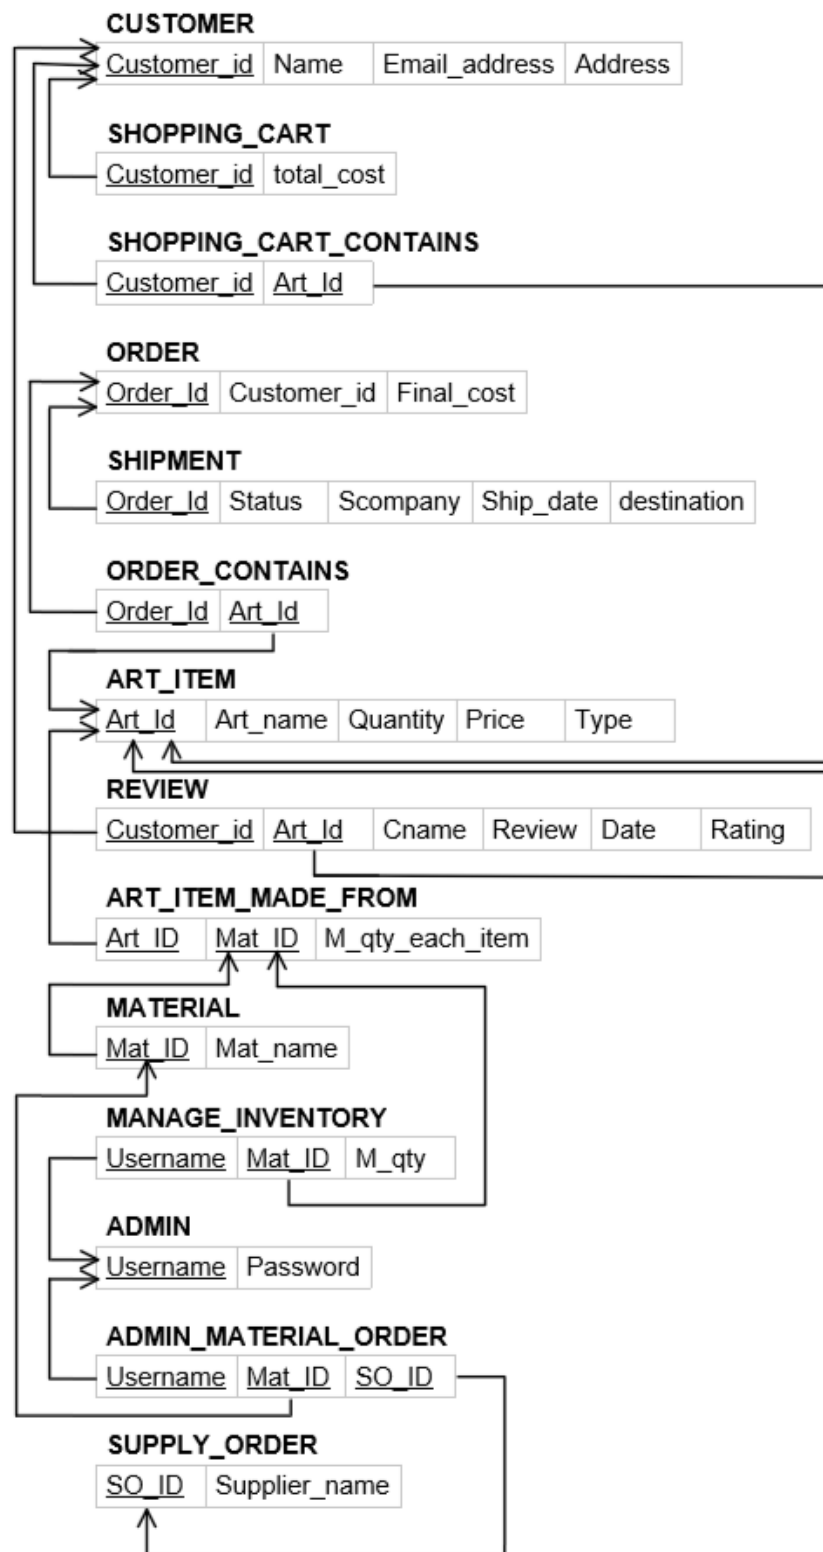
CUSTOMER

| Customer_id | Name | Email_address | Address |
|---|---|---|---|

SHOPPING_CART

| Customer_id | total_cost |
|---|---|

SHOPPING_CART_CONTAINS

| Customer_id | Art_Id |
|---|---|

ORDER

| Order_Id | Customer_id | Final_cost |
|---|---|---|

SHIPMENT

| Order_Id | Status | Scompany | Ship_date | destination |
|---|---|---|---|---|

ORDER_CONTAINS

| Order_Id | Art_Id |
|---|---|

ART_ITEM

| Art_Id | Art_name | Quantity | Price | Type |
|---|---|---|---|---|

REVIEW

| Customer_id | Art_Id | Cname | Review | Date | Rating |
|---|---|---|---|---|---|

ART_ITEM_MADE_FROM

| Art_ID | Mat_ID | M_qty_each_item |
|---|---|---|

MATERIAL

| Mat_ID | Mat_name |
|---|---|

MANAGE_INVENTORY

| Username | Mat_ID | M_qty |
|---|---|---|

ADMIN

| Username | Password |
|---|---|

ADMIN_MATERIAL_ORDER

| Username | Mat_ID | SO_ID |
|---|---|---|

SUPPLY_ORDER

| SO_ID | Supplier_name |
|---|---|